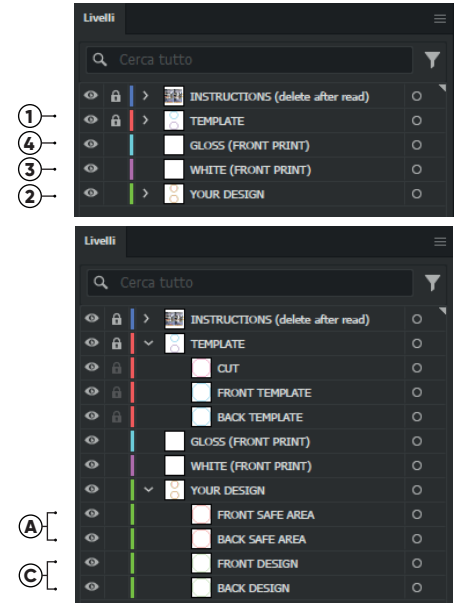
Livelli

Cerca tutto

INSTRUCTIONS (delete after read)
1 TEMPLATE
4 GLOSS (FRONT PRINT)
3 WHITE (FRONT PRINT)
2 YOUR DESIGN

Livelli

Cerca tutto

INSTRUCTIONS (delete after read)
TEMPLATE
CUT
FRONT TEMPLATE
BACK TEMPLATE
GLOSS (FRONT PRINT)
WHITE (FRONT PRINT)
YOUR DESIGN
A FRONT SAFE AREA
BACK SAFE AREA
C FRONT DESIGN
BACK DESIGN